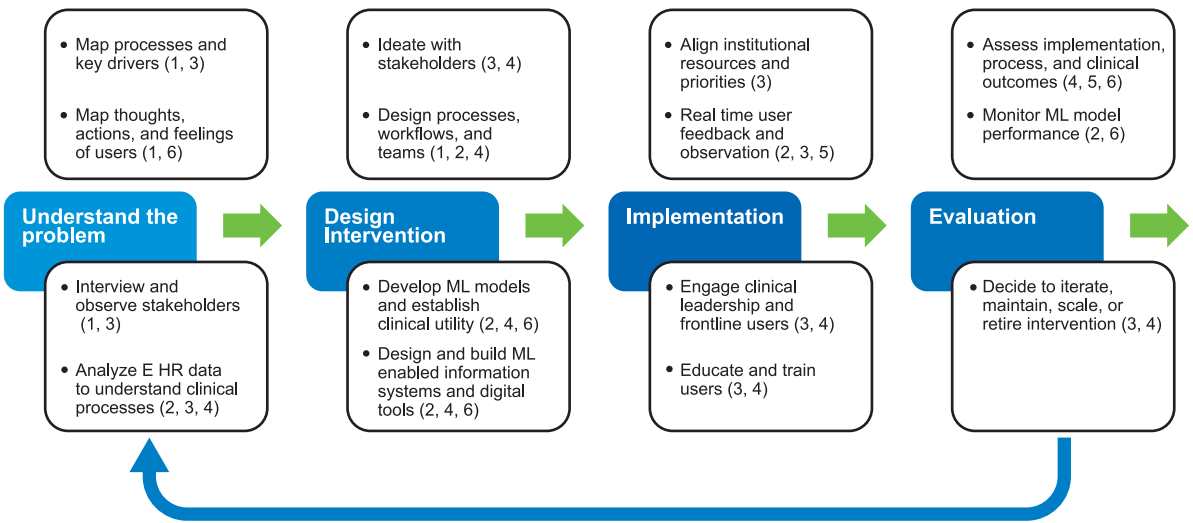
• Map processes and key drivers (1, 3)

• Map thoughts, actions, and feelings of users (1, 6)

Understand the problem

• Interview and observe stakeholders (1, 3)

• Analyze E HR data to understand clinical processes (2, 3, 4)

• Ideate with stakeholders (3, 4)

• Design processes, workflows, and teams (1, 2, 4)

Design Intervention

• Develop ML models and establish clinical utility (2, 4, 6)

• Design and build ML enabled information systems and digital tools (2, 4, 6)

• Align institutional resources and priorities (3)

• Real time user feedback and observation (2, 3, 5)

Implementation

• Engage clinical leadership and frontline users (3, 4)

• Educate and train users (3, 4)

• Assess implementation, process, and clinical outcomes (4, 5, 6)

• Monitor ML model performance (2, 6)

Evaluation

• Decide to iterate, maintain, scale, or retire intervention (3, 4)